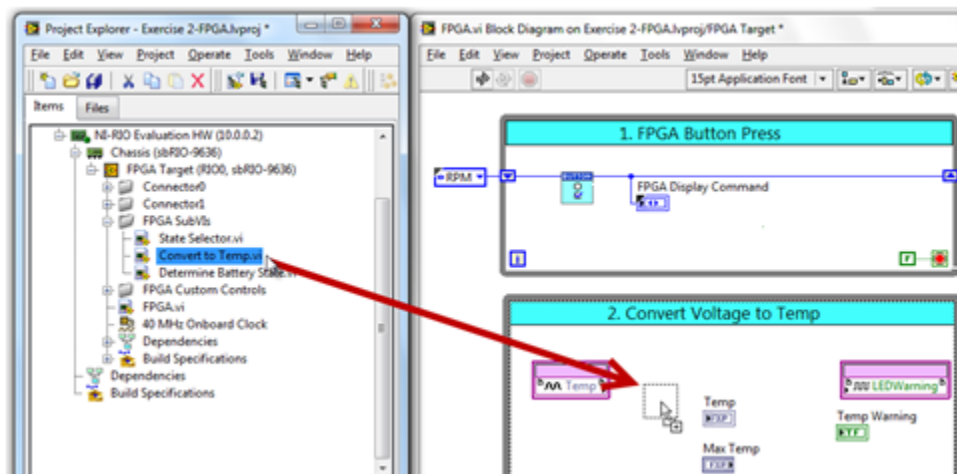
Project Explorer - Exercise 2-FPGA.lvproj *

File Edit View Project Operate Tools Window Help

Items Files

NI-RIO Evaluation HW (10.0.0.2)
Chassis (sbRIO-9636)
FPGA Target (RIO0, sbRIO-9636)
Connector0
Connector1
FPGA SubVIs
State Selector.vi
Convert to Temp.vi
Determine Battery State.vi
FPGA Custom Controls
FPGA.vi
40 MHz Onboard Clock
Dependencies
Build Specifications
Dependencies
Build Specifications

FPGA.vi Block Diagram on Exercise 2-FPGA.lvproj/FPGA Target *

File Edit View Project Operate Tools Window Help

15pt Application Font

1. FPGA Button Press

RPM

FPGA Display Command

2. Convert Voltage to Temp

Temp

Temp

Max Temp

LEDWarning

Temp Warning